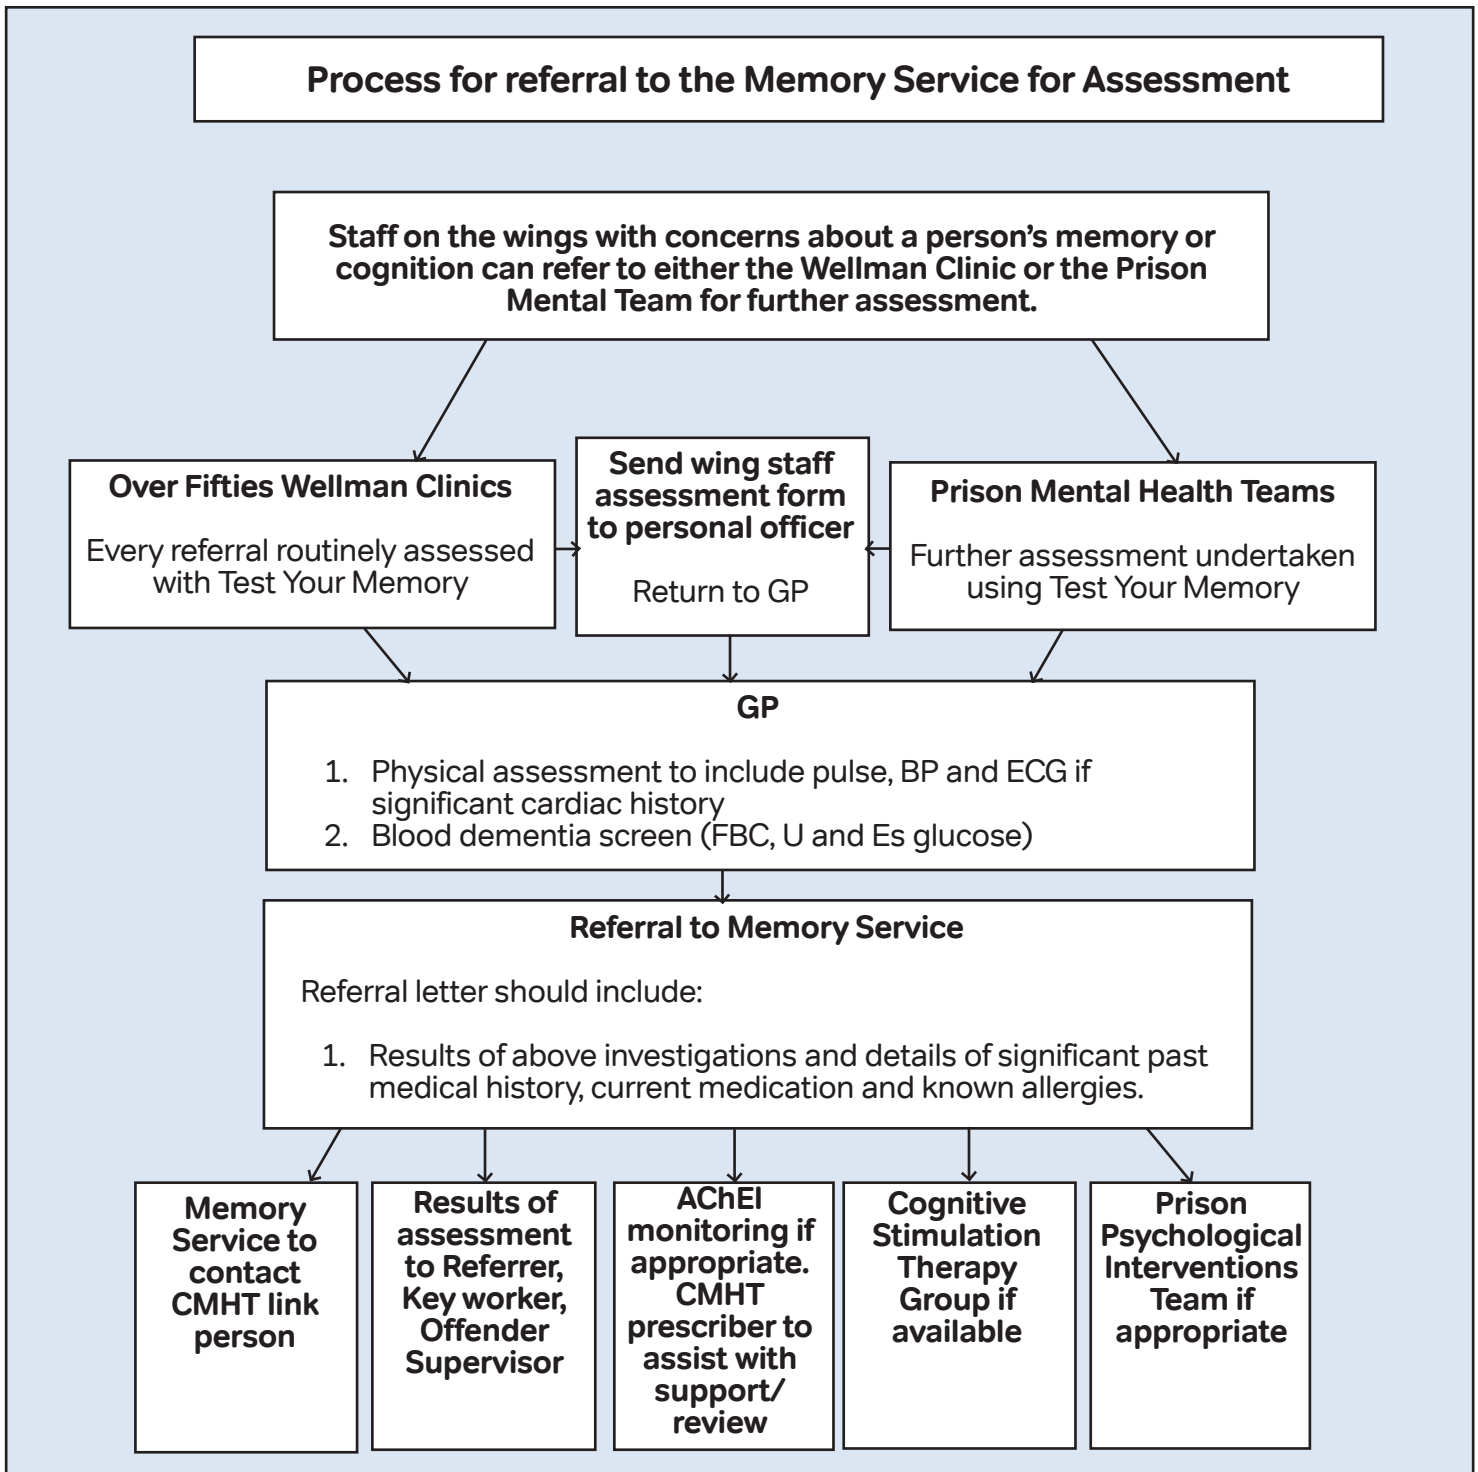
Process for referral to the Memory Service for Assessment

Staff on the wings with concerns about a person's memory or cognition can refer to either the Wellman Clinic or the Prison Mental Team for further assessment.

Over Fifties Wellman Clinics

Every referral routinely assessed with Test Your Memory

Send wing staff assessment form to personal officer

Return to GP

Prison Mental Health Teams

Further assessment undertaken using Test Your Memory

GP

1. Physical assessment to include pulse, BP and ECG if significant cardiac history
2. Blood dementia screen (FBC, U and Es glucose)

Referral to Memory Service

Referral letter should include:

1. Results of above investigations and details of significant past medical history, current medication and known allergies.

Memory Service to contact CMHT link person

Results of assessment to Referrer, Key worker, Offender Supervisor

AChEI monitoring if appropriate. CMHT prescriber to assist with support/ review

Cognitive Stimulation Therapy Group if available

Prison Psychological Interventions Team if appropriate